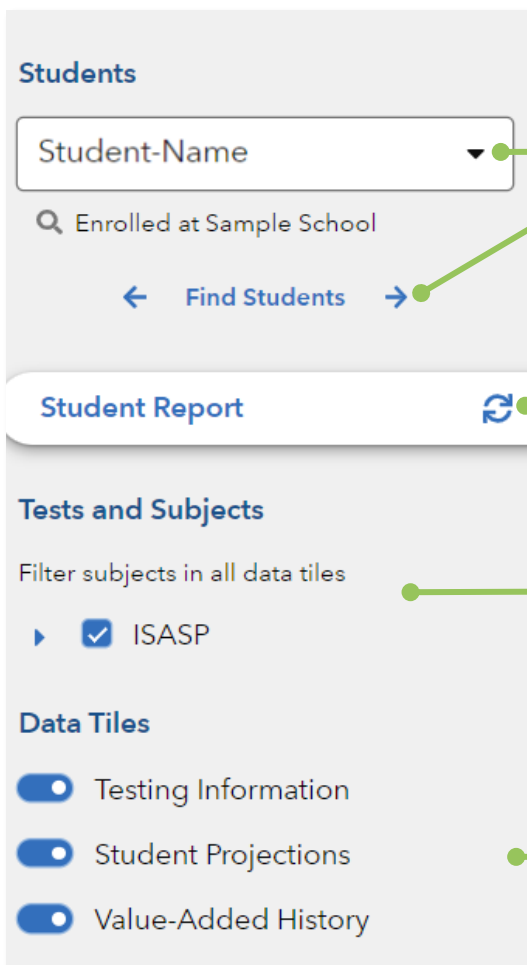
Students

Student-Name

Enrolled at Sample School

Find Students

Student Report

Tests and Subjects

Filter subjects in all data tiles

ISASP

Data Tiles

Testing Information

Student Projections

Value-Added History